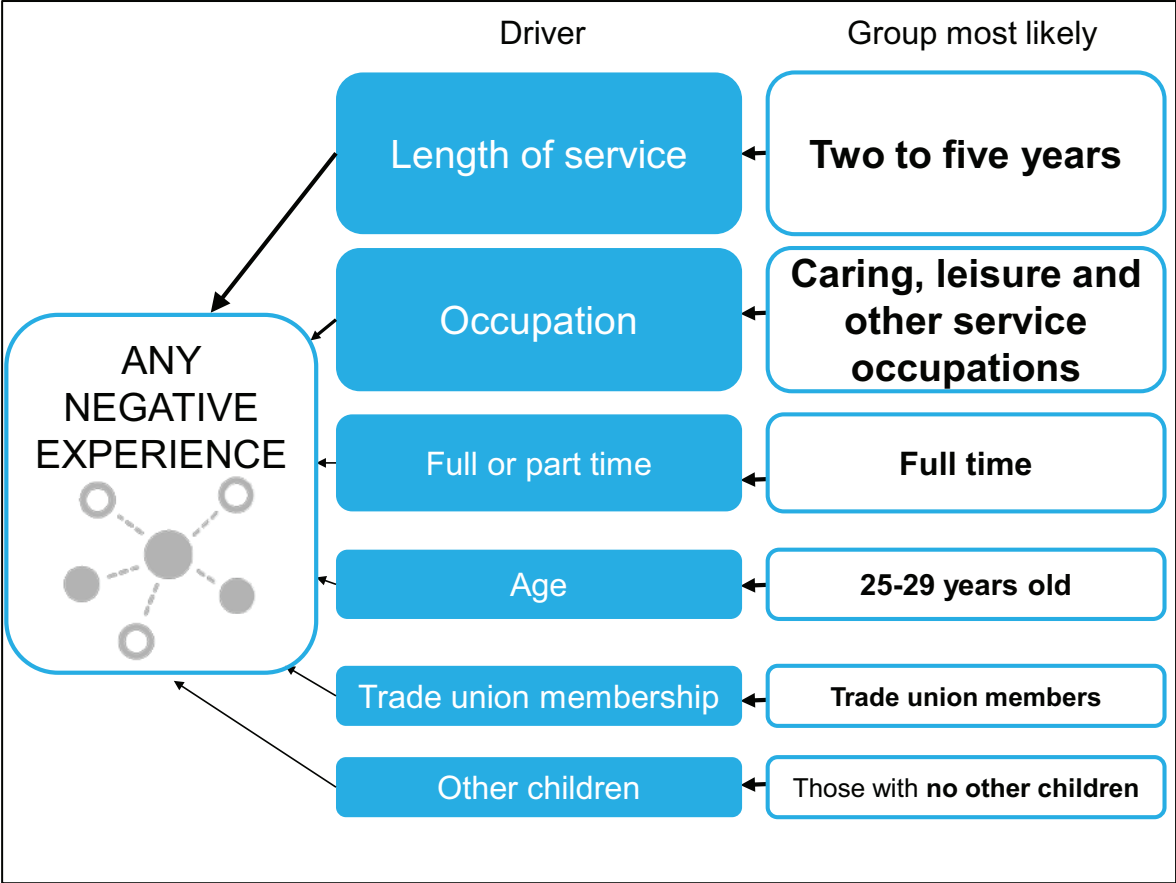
Driver

Group most likely

ANY NEGATIVE EXPERIENCE

| Driver | Group most likely |
|---|---|
| Length of service | Two to five years |
| Occupation | Caring, leisure and other service occupations |
| Full or part time | Full time |
| Age | 25-29 years old |
| Trade union membership | Trade union members |
| Other children | Those with no other children |